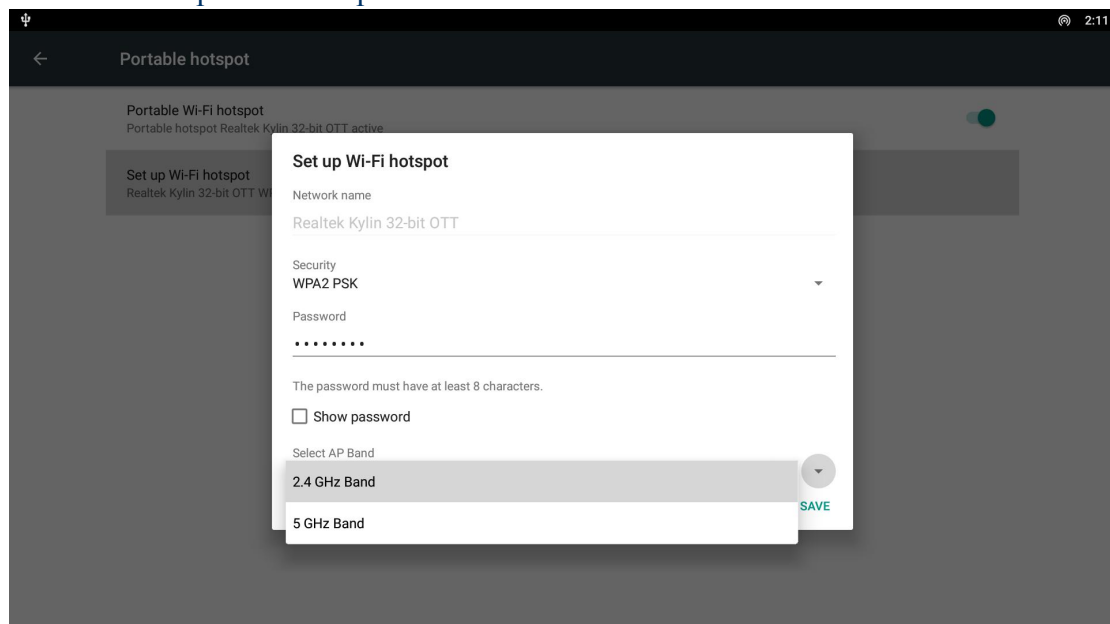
2:11

Portable hotspot

Portable Wi-Fi hotspot
Portable hotspot Realtek Kylin 32-bit OTT active

Set up Wi-Fi hotspot
Realtek Kylin 32-bit OTT W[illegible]

Set up Wi-Fi hotspot

Network name
Realtek Kylin 32-bit OTT

Security
WPA2 PSK

Password
••••••••

The password must have at least 8 characters.

Show password

Select AP Band

2.4 GHz Band

5 GHz Band

SAVE